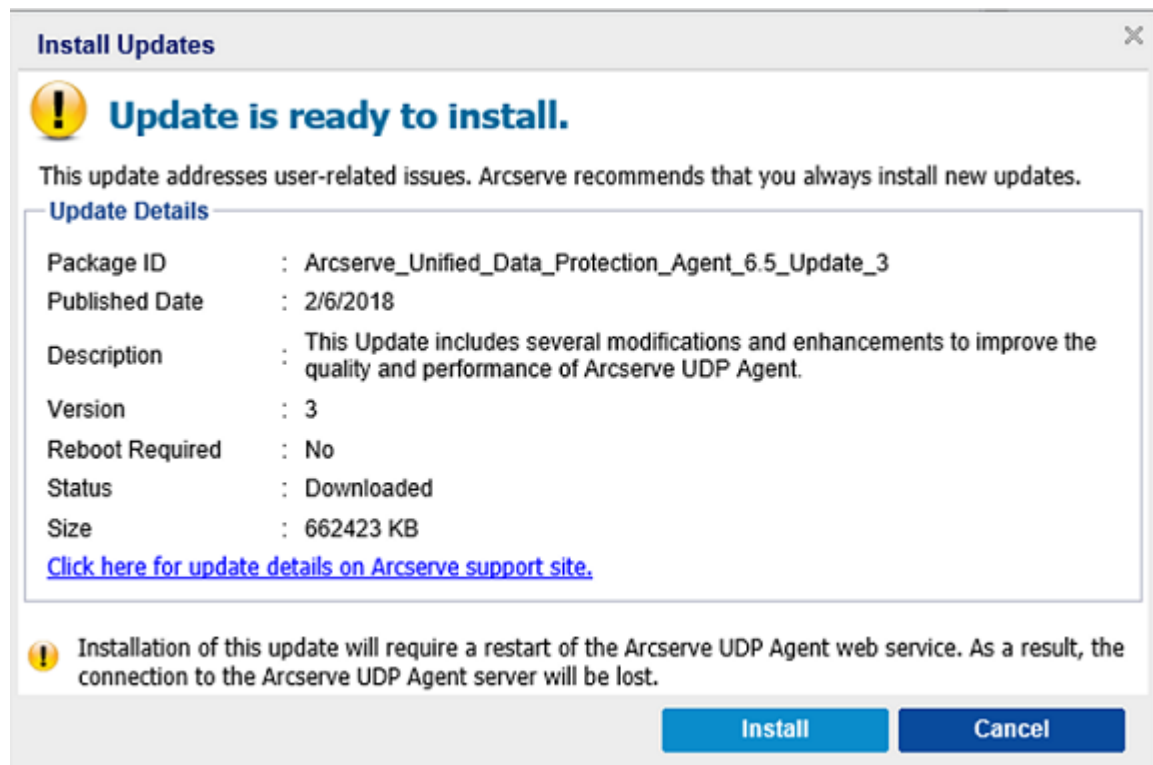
Install Updates

Update is ready to install.

This update addresses user-related issues. Arcserve recommends that you always install new updates.

Update Details

| | | |
|---|---|---|
| Package ID | : | Arcserve_Unified_Data_Protection_Agent_6.5_Update_3 |
| Published Date | : | 2/6/2018 |
| Description | : | This Update includes several modifications and enhancements to improve the quality and performance of Arcserve UDP Agent. |
| Version | : | 3 |
| Reboot Required | : | No |
| Status | : | Downloaded |
| Size | : | 662423 KB |

Click here for update details on Arcserve support site.

Installation of this update will require a restart of the Arcserve UDP Agent web service. As a result, the connection to the Arcserve UDP Agent server will be lost.

Install Cancel